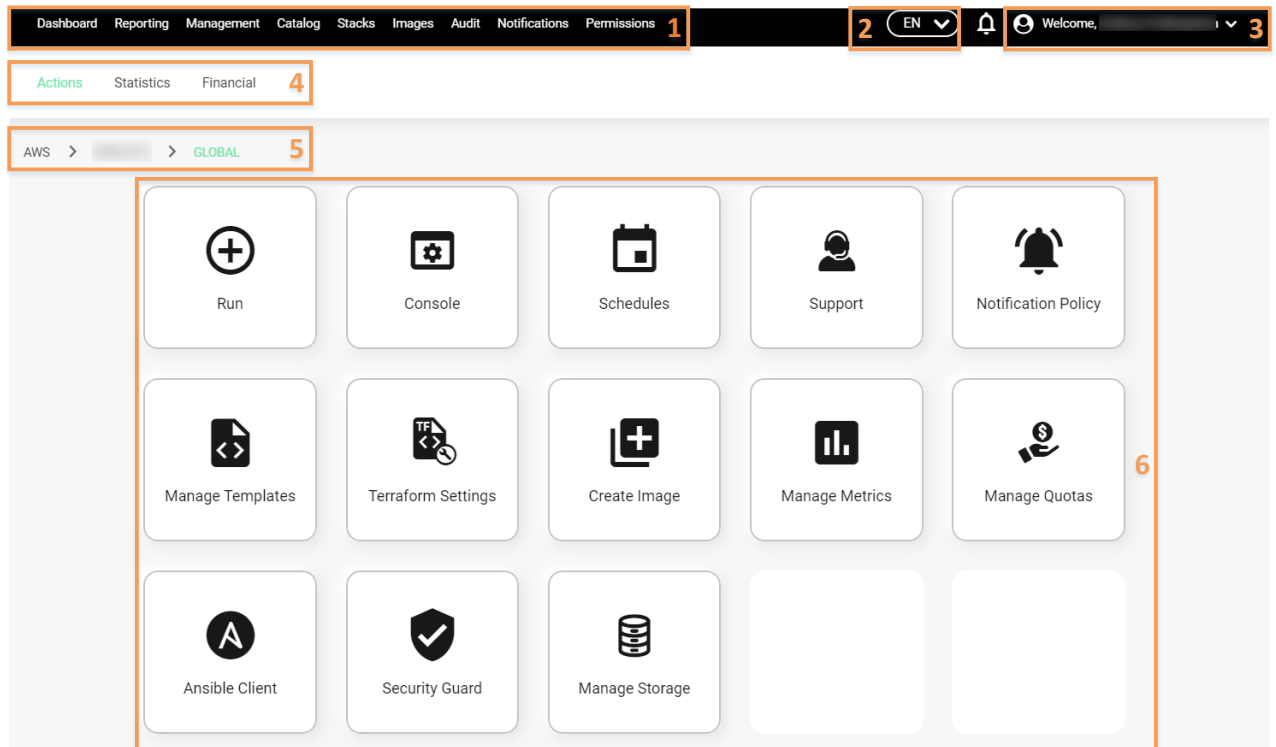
Dashboard Reporting Management Catalog Stacks Images Audit Notifications Permissions 1

2 EN

Welcome, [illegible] 3

Actions Statistics Financial 4

AWS > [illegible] > GLOBAL 5

Run

Console

Schedules

Support

Notification Policy

TF

Manage Templates

Terraform Settings

Create Image

Manage Metrics

Manage Quotas

6

Ansible Client

Security Guard

Manage Storage